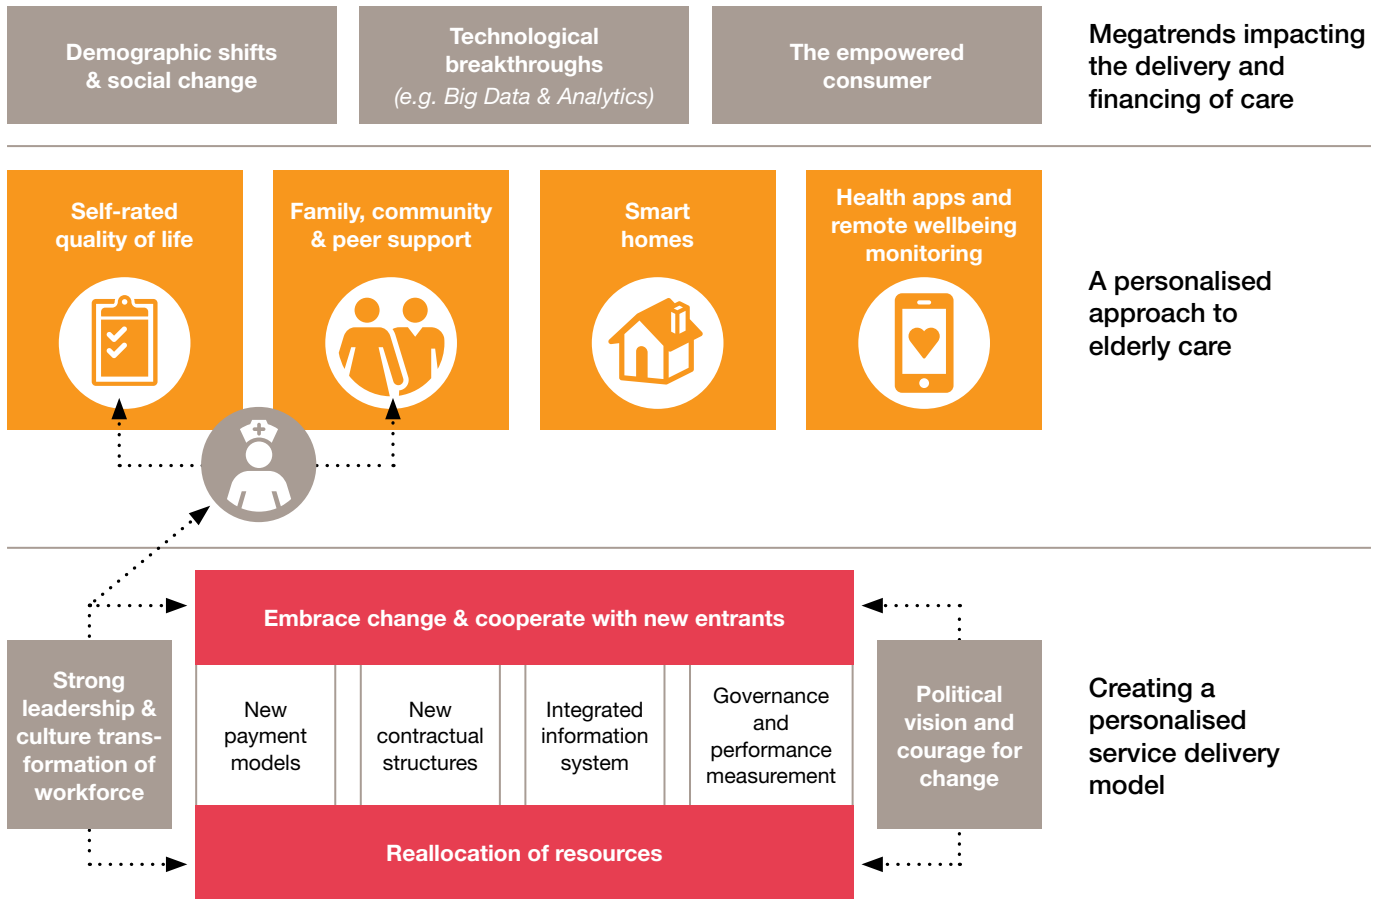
Demographic shifts & social change

Technological breakthroughs (e.g. Big Data & Analytics)

The empowered consumer

Megatrends impacting the delivery and financing of care

Self-rated quality of life

Family, community & peer support

Smart homes

Health apps and remote wellbeing monitoring

A personalised approach to elderly care

Embrace change & cooperate with new entrants

Strong leadership & culture transformation of workforce

New payment models

New contractual structures

Integrated information system

Governance and performance measurement

Political vision and courage for change

Creating a personalised service delivery model

Reallocation of resources